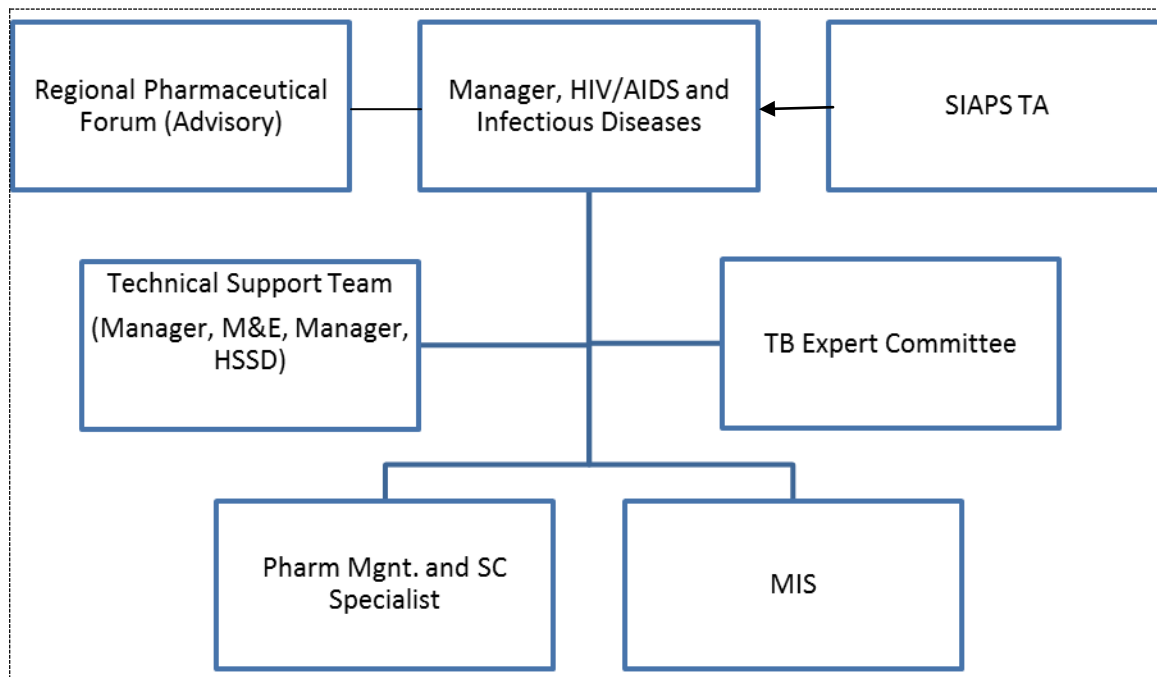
Regional Pharmaceutical Forum (Advisory)

Manager, HIV/AIDS and Infectious Diseases

SIAPS TA

Technical Support Team

(Manager, M&E, Manager, HSSD)

TB Expert Committee

Pharm Mgnt. and SC Specialist

MIS